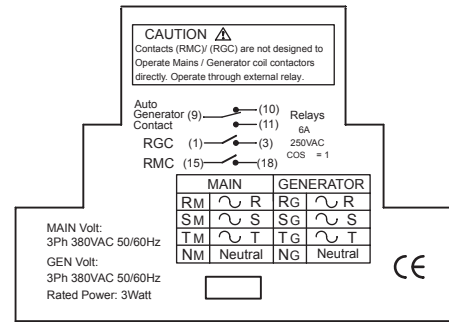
CAUTION ⚠
Contacts (RMC)/ (RGC) are not designed to Operate Mains / Generator coil contactors directly. Operate through external relay.

Auto Generator (9) Contact
(10)
(11)
Relays
6A
250VAC
COS = 1
RGC (1) (3)
RMC (15) (18)

| MAIN | | GENERATOR | |
|---|---|---|---|
| RM | ∿ R | RG | ∿ R |
| SM | ∿ S | SG | ∿ S |
| TM | ∿ T | TG | ∿ T |
| NM | Neutral | NG | Neutral |

MAIN Volt:
3Ph 380VAC 50/60Hz
GEN Volt:
3Ph 380VAC 50/60Hz
Rated Power: 3Watt

CE